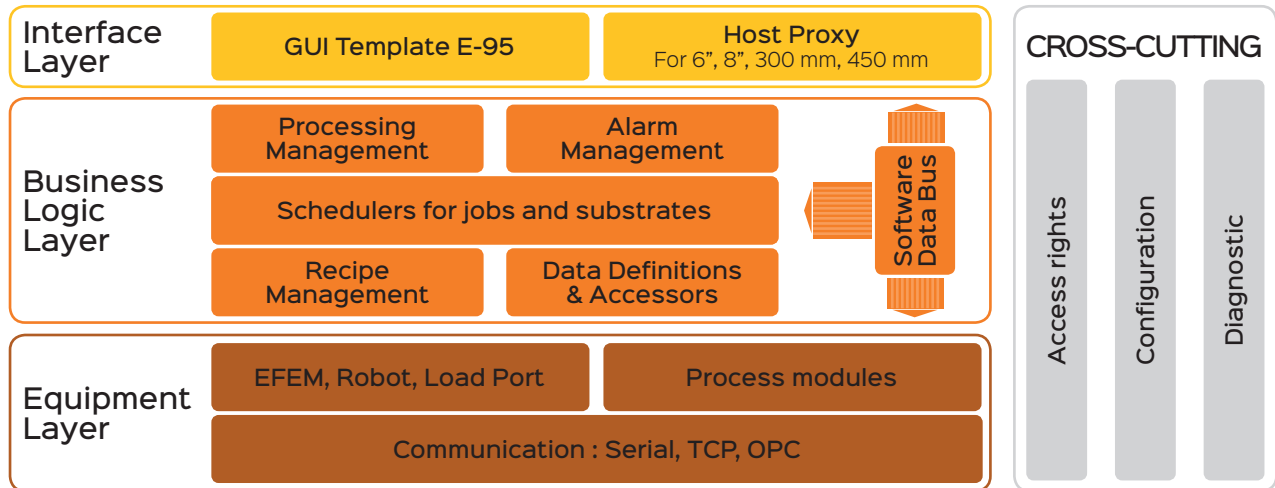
Interface Layer

GUI Template E-95

Host Proxy
For 6”, 8”, 300 mm, 450 mm

Business Logic Layer

Processing Management

Alarm Management

Schedulers for jobs and substrates

Recipe Management

Data Definitions & Accessors

Software Data Bus

Equipment Layer

EFEM, Robot, Load Port

Process modules

Communication : Serial, TCP, OPC

CROSS-CUTTING

Access rights

Configuration

Diagnostic